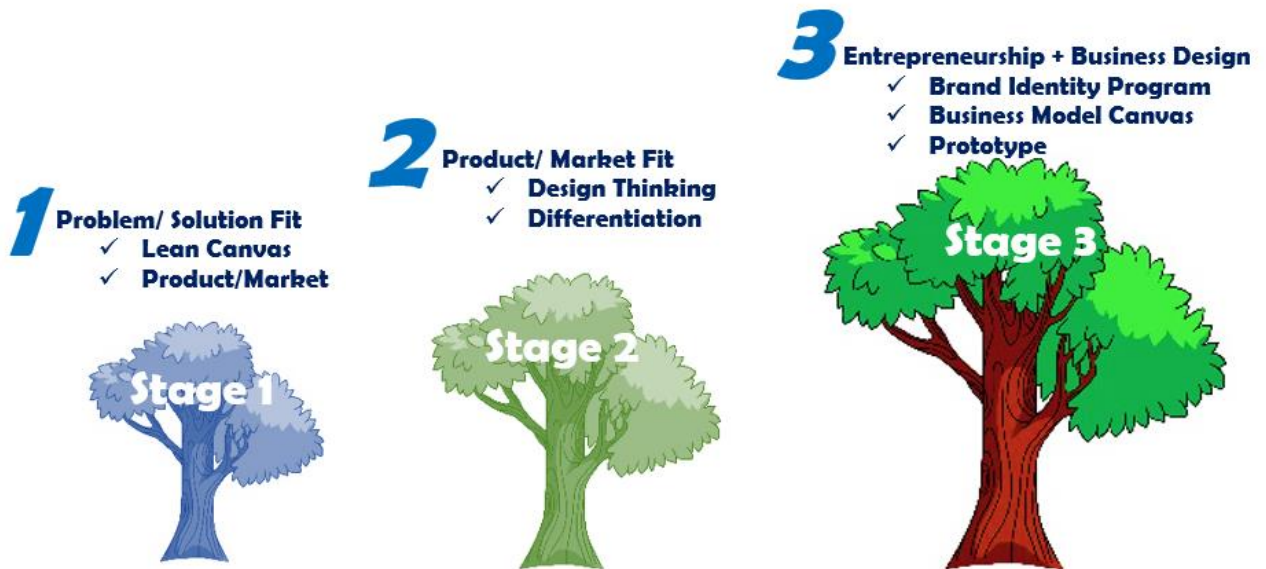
1 Problem/ Solution Fit
✓ Lean Canvas
✓ Product/Market

Stage 1

2 Product/ Market Fit
✓ Design Thinking
✓ Differentiation

Stage 2

3 Entrepreneurship + Business Design
✓ Brand Identity Program
✓ Business Model Canvas
✓ Prototype

Stage 3